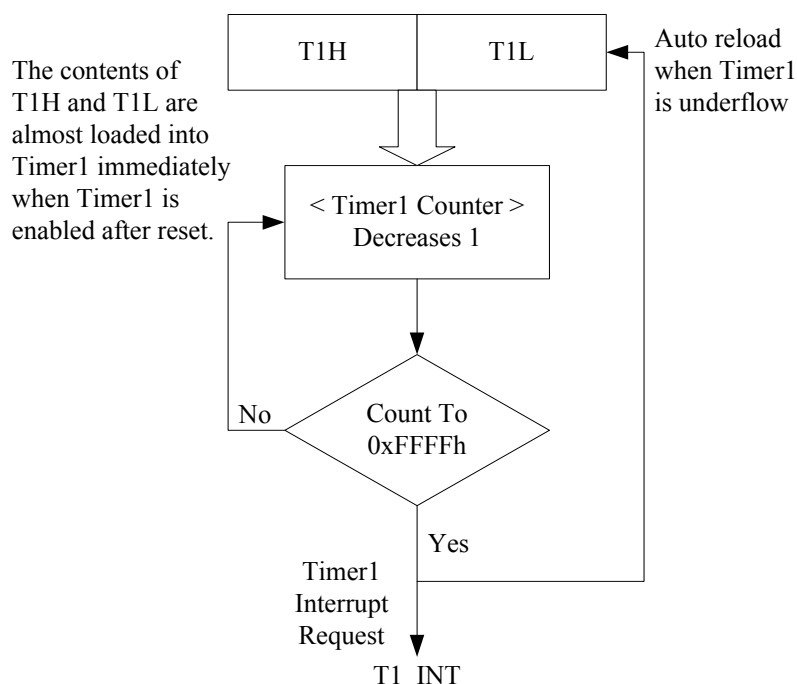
The contents of T1H and T1L are almost loaded into Timer1 immediately when Timer1 is enabled after reset.

T1H

T1L

Auto reload when Timer1 is underflow

< Timer1 Counter > Decreases 1

No

Count To 0xFFFFh

Yes

Timer1 Interrupt Request

T1 INT